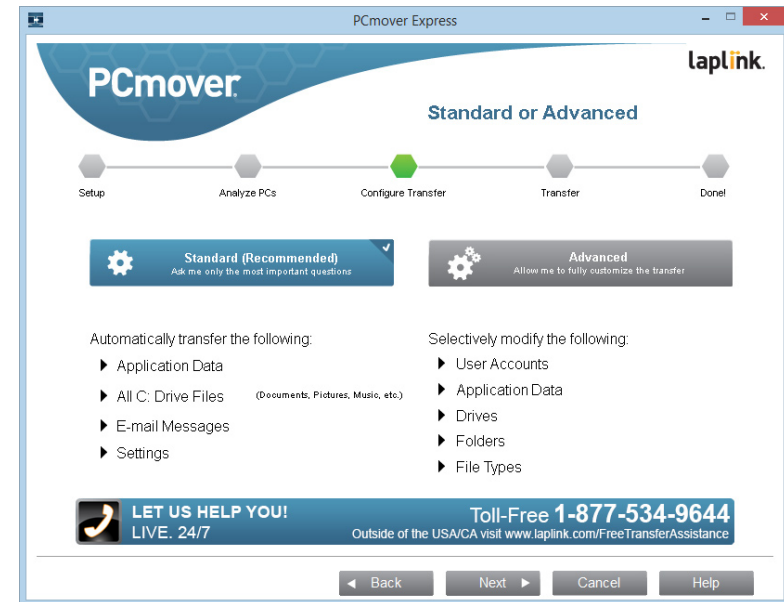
PCmover Express

PCmover

laplink.

Standard or Advanced

Setup
Analyze PCs
Configure Transfer
Transfer
Done!

Standard (Recommended)
Ask me only the most important questions

Advanced
Allow me to fully customize the transfer

Automatically transfer the following:
Application Data
All C: Drive Files (Documents, Pictures, Music, etc.)
E-mail Messages
Settings

Selectively modify the following:
User Accounts
Application Data
Drives
Folders
File Types

LET US HELP YOU!
LIVE. 24/7
Toll-Free 1-877-534-9644
Outside of the USA/CA visit www.laplink.com/FreeTransferAssistance

Back
Next
Cancel
Help